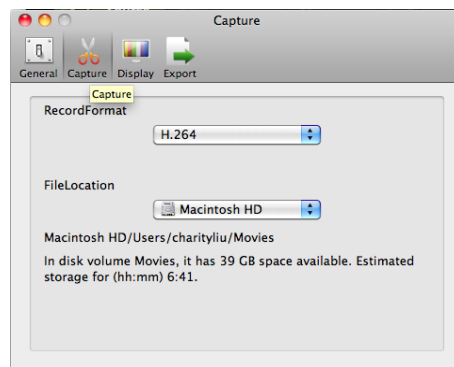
Capture

General Capture Display Export

Capture

RecordFormat

H.264

FileLocation

Macintosh HD

Macintosh HD/Users/charityliu/Movies

In disk volume Movies, it has 39 GB space available. Estimated storage for (hh:mm) 6:41.